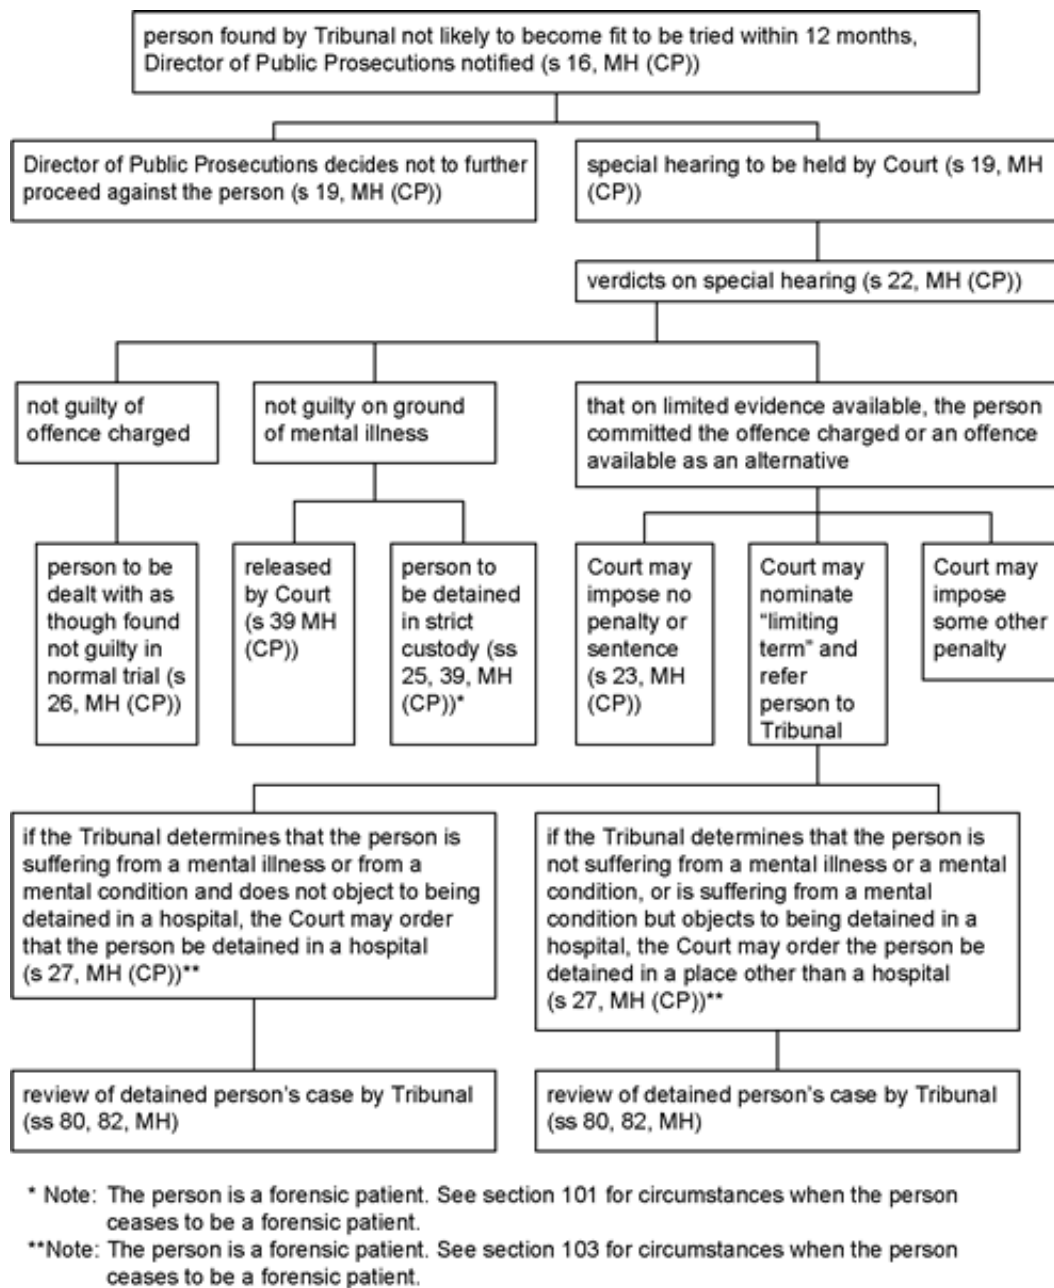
person found by Tribunal not likely to become fit to be tried within 12 months, Director of Public Prosecutions notified (s 16, MH (CP))

Director of Public Prosecutions decides not to further proceed against the person (s 19, MH (CP))

special hearing to be held by Court (s 19, MH (CP))

verdicts on special hearing (s 22, MH (CP))

not guilty of offence charged

not guilty on ground of mental illness

that on limited evidence available, the person committed the offence charged or an offence available as an alternative

person to be dealt with as though found not guilty in normal trial (s 26, MH (CP))

released by Court (s 39 MH (CP))

person to be detained in strict custody (ss 25, 39, MH (CP))*

Court may impose no penalty or sentence (s 23, MH (CP))

Court may nominate "limiting term" and refer person to Tribunal

Court may impose some other penalty

if the Tribunal determines that the person is suffering from a mental illness or from a mental condition and does not object to being detained in a hospital, the Court may order that the person be detained in a hospital (s 27, MH (CP))**

if the Tribunal determines that the person is not suffering from a mental illness or a mental condition, or is suffering from a mental condition but objects to being detained in a hospital, the Court may order the person be detained in a place other than a hospital (s 27, MH (CP))**

review of detained person's case by Tribunal (ss 80, 82, MH)

review of detained person's case by Tribunal (ss 80, 82, MH)

* Note: The person is a forensic patient. See section 101 for circumstances when the person ceases to be a forensic patient.

**Note: The person is a forensic patient. See section 103 for circumstances when the person ceases to be a forensic patient.